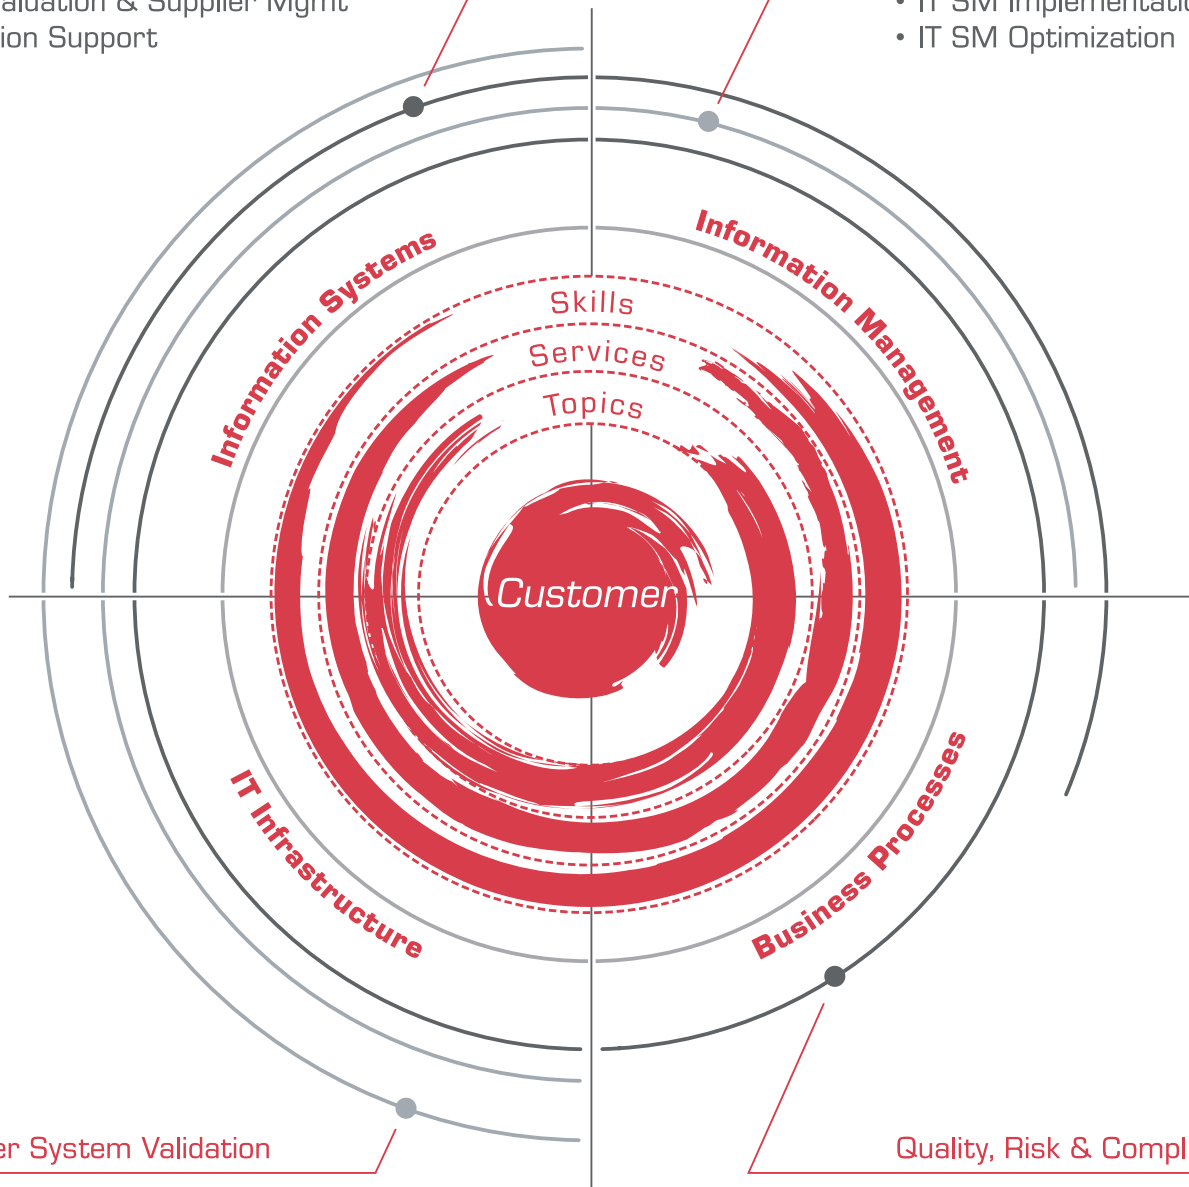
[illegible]aluation & Supplier Mgmt
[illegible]ion Support

• IT SM Implementatio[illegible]
• IT SM Optimization

Information Systems

Information Management

Skills

Services

Topics

Customer

IT Infrastructure

Business Processes

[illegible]er System Validation

Quality, Risk & Compl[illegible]